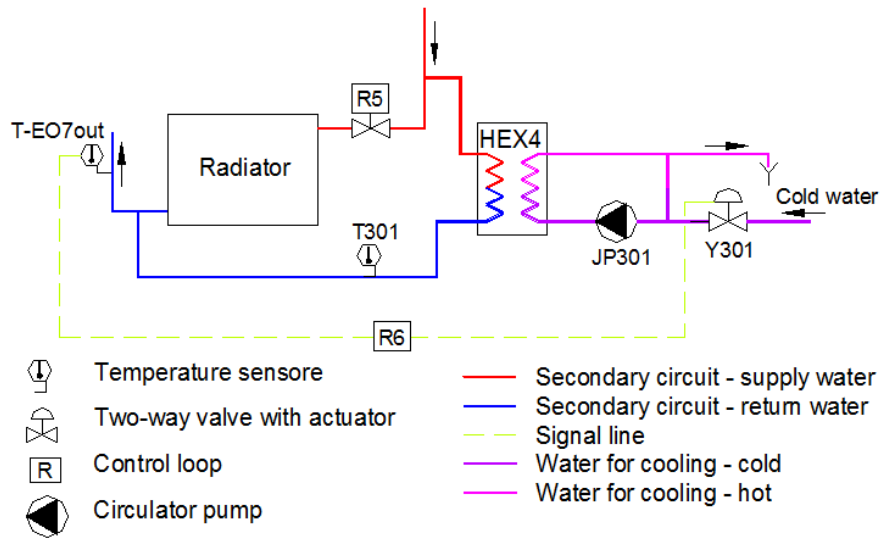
T-EO7out

Radiator

R5

HEX4

T301

JP301

Y301

Cold water

R6

Temperature sensore

Two-way valve with actuator

R Control loop

Circulator pump

Secondary circuit - supply water

Secondary circuit - return water

Signal line

Water for cooling - cold

Water for cooling - hot